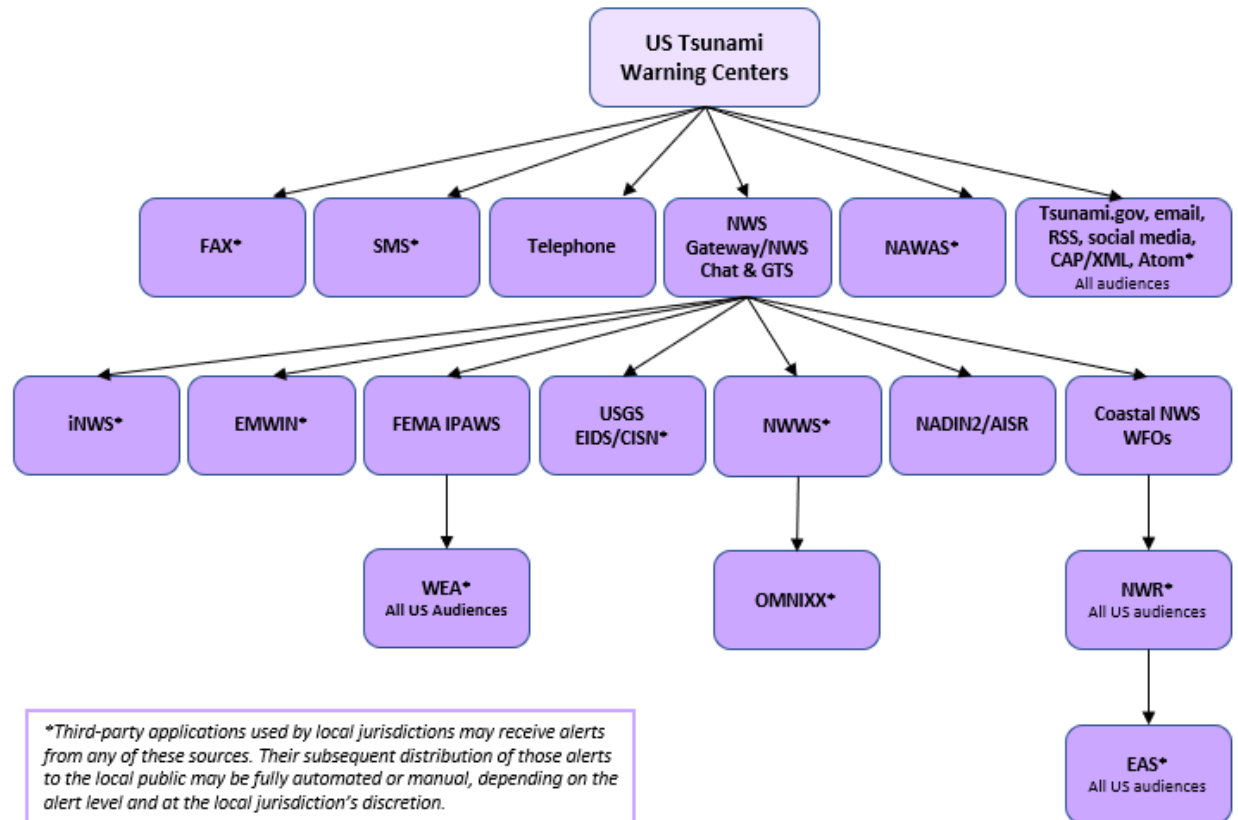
US Tsunami Warning Centers

FAX*

SMS*

Telephone

NWS Gateway/NWS Chat & GTS

NAWAS*

Tsunami.gov, email, RSS, social media, CAP/XML, Atom*
All audiences

iNWS*

EMWIN*

FEMA IPAWS

USGS EIDS/CISN*

NWWS*

NADIN2/AISR

Coastal NWS WFOs

WEA*
All US Audiences

OMNIXX*

NWR*
All US audiences

EAS*
All US audiences

*Third-party applications used by local jurisdictions may receive alerts from any of these sources. Their subsequent distribution of those alerts to the local public may be fully automated or manual, depending on the alert level and at the local jurisdiction's discretion.